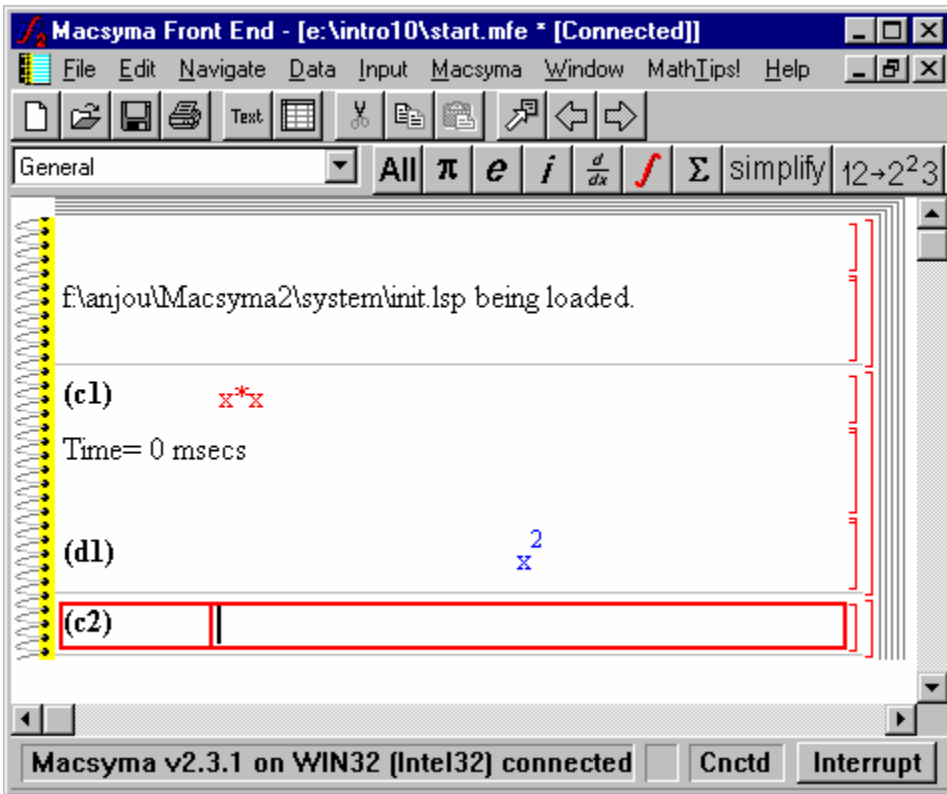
Macsyma Front End - [e:\intro10\start.mfe * [Connected]]

File Edit Navigate Data Input Macsyma Window MathTips! Help

Text

General

All $\pi$ $e$ $i$ $\frac{d}{dx}$ $\int$ $\Sigma$ simplify $12\rightarrow2^23$

f:\anjou\Macsyma2\system\init.lsp being loaded.

(c1) x*x

Time= 0 msecs

(d1) $x^2$

(c2)

Macsyma v2.3.1 on WIN32 (Intel32) connected Cnctd Interrupt